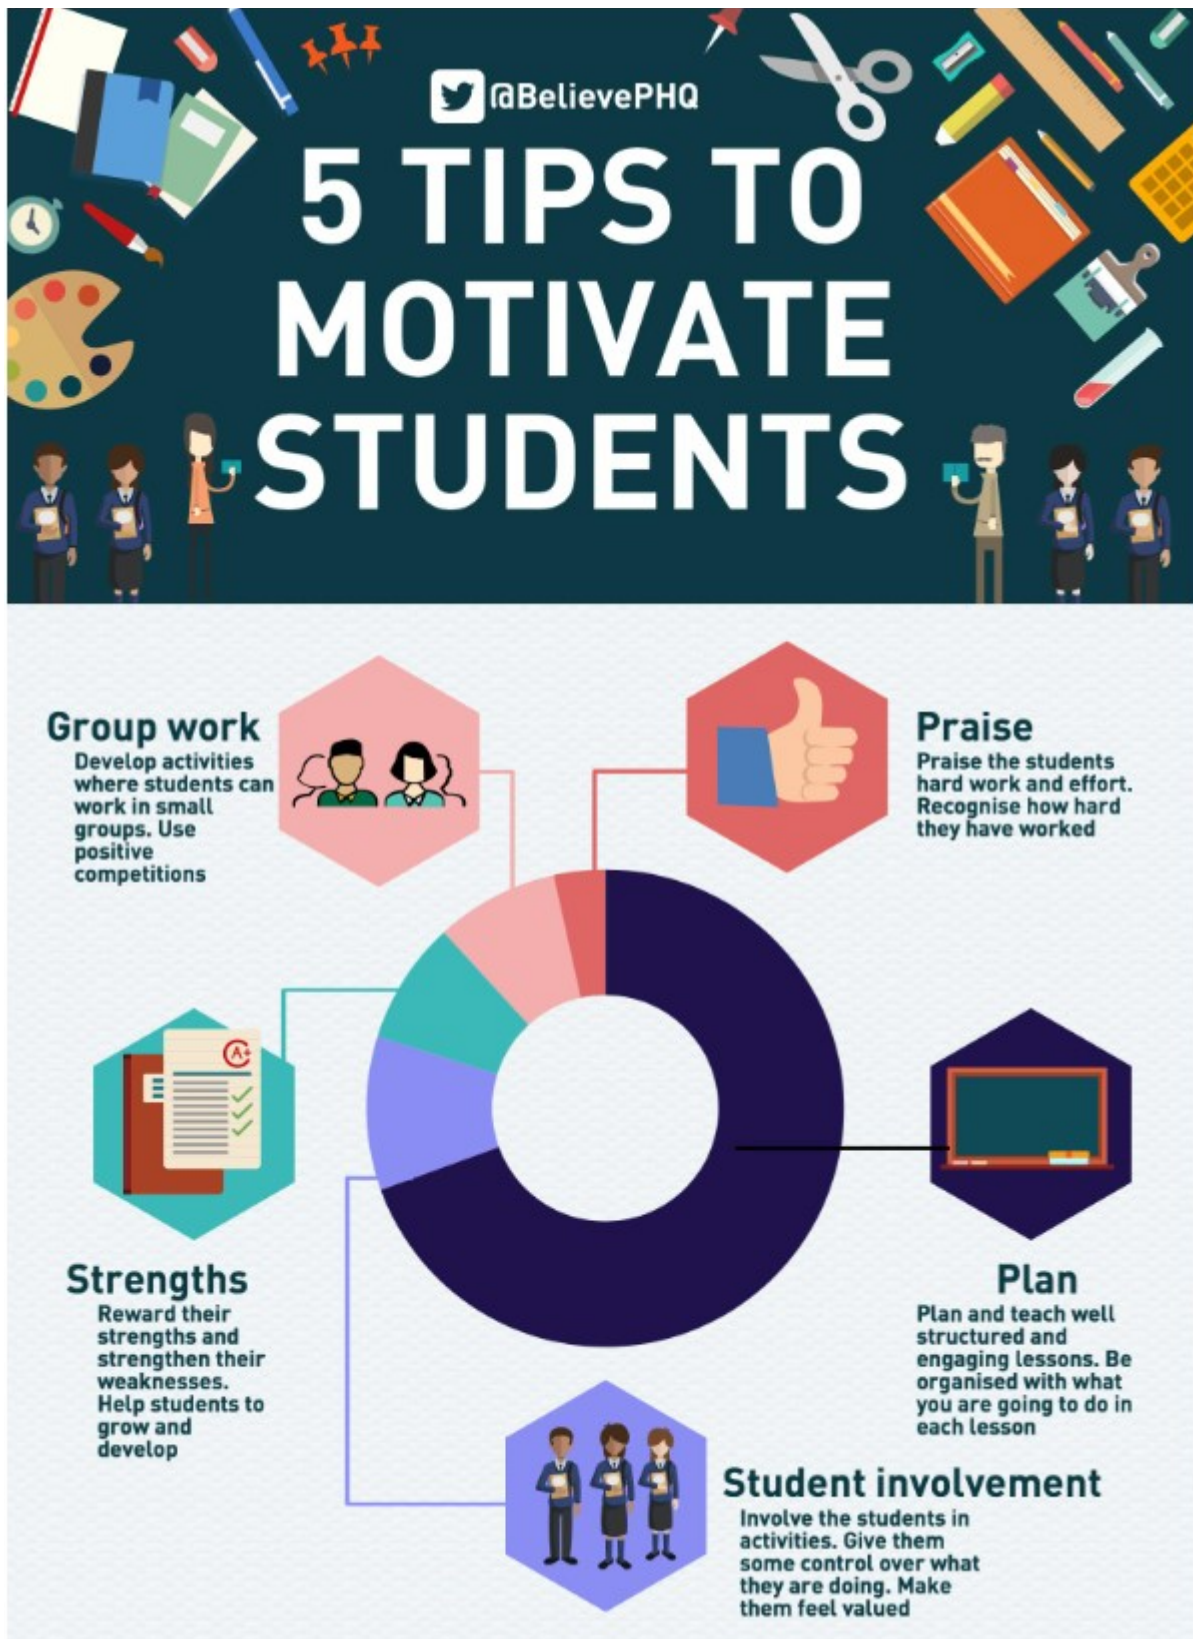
@BelievePHQ

5 TIPS TO MOTIVATE STUDENTS

Group work
Develop activities where students can work in small groups. Use positive competitions

Praise
Praise the students hard work and effort. Recognise how hard they have worked

Strengths
Reward their strengths and strengthen their weaknesses. Help students to grow and develop

Plan
Plan and teach well structured and engaging lessons. Be organised with what you are going to do in each lesson

Student involvement
Involve the students in activities. Give them some control over what they are doing. Make them feel valued